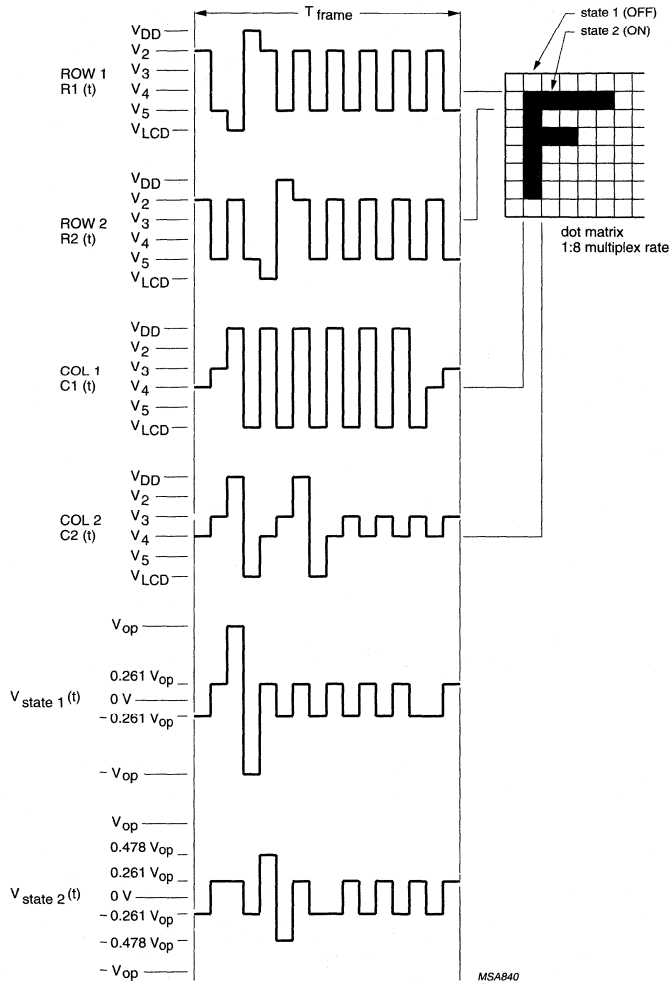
$T_{frame}$

state 1 (OFF)
state 2 (ON)

$V_{DD}$
$V_2$
ROW 1
R1 (t)
$V_3$
$V_4$
$V_5$
$V_{LCD}$

dot matrix
1:8 multiplex rate

$V_{DD}$
$V_2$
ROW 2
R2 (t)
$V_3$
$V_4$
$V_5$
$V_{LCD}$

$V_{DD}$
$V_2$
COL 1
C1 (t)
$V_3$
$V_4$
$V_5$
$V_{LCD}$

$V_{DD}$
$V_2$
COL 2
C2 (t)
$V_3$
$V_4$
$V_5$
$V_{LCD}$

$V_{op}$
$0.261\ V_{op}$
$V_{state\ 1}(t)$
0 V
$-\ 0.261\ V_{op}$
$-\ V_{op}$

$V_{op}$
$0.478\ V_{op}$
$0.261\ V_{op}$
$V_{state\ 2}(t)$
0 V
$-\ 0.261\ V_{op}$
$-\ 0.478\ V_{op}$
$-\ V_{op}$

MSA840